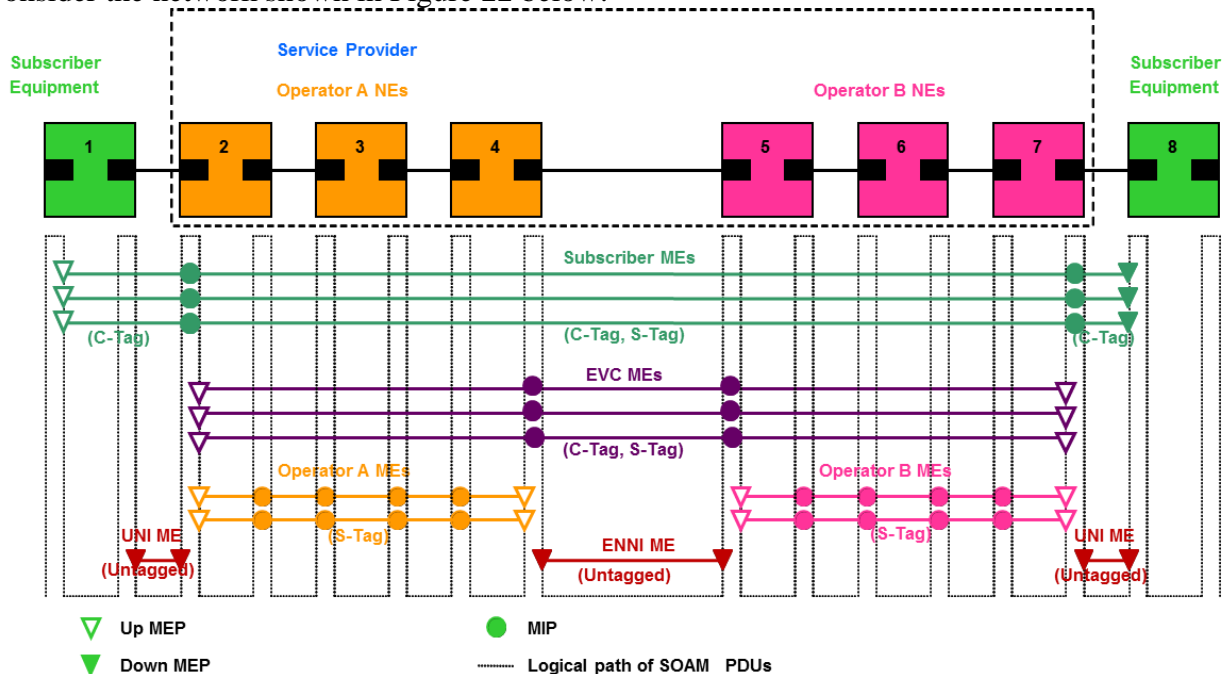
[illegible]

Subscriber Equipment

Service Provider

Operator A NEs

Operator B NEs

Subscriber Equipment

1

2

3

4

5

6

7

8

Subscriber MEs

(C-Tag)

(C-Tag, S-Tag)

(C-Tag)

EVC MEs

(C-Tag, S-Tag)

Operator A MEs

Operator B MEs

(S-Tag)

(S-Tag)

UNI ME

(Untagged)

ENNI ME

(Untagged)

UNI ME

(Untagged)

Up MEP

Down MEP

MIP

Logical path of SOAM PDUs